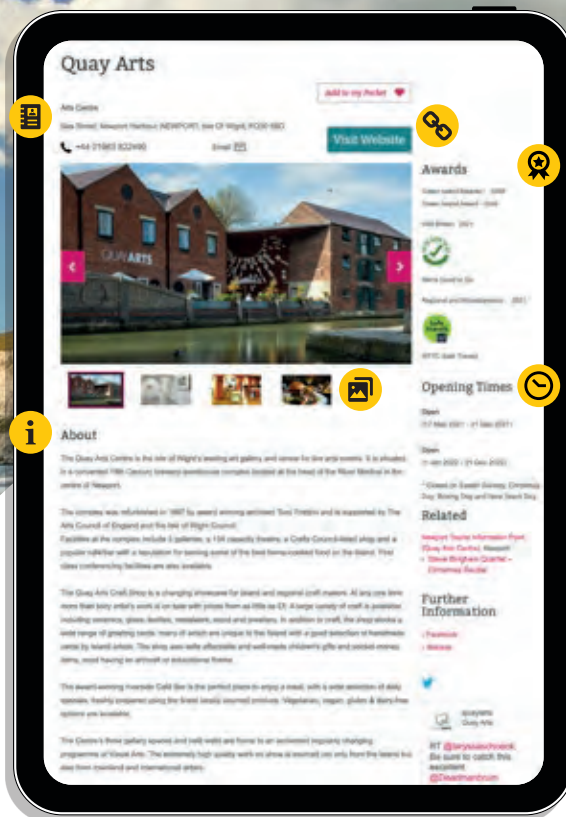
Quay Arts

Add to my Pocket

Arts Centre

Sea Street, Newport Harbour, NEWPORT, Isle Of Wight, PO30 5BD

+44 01983 822490

Email

Visit Website

QUAY ARTS

Awards

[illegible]

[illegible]

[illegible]

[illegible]

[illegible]

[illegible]

Opening Times

Open

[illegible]

Open

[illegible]

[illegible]

Related

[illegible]

Further Information

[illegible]

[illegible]

About

The Quay Arts Centre is the Isle of Wight's leading art gallery and venue for live arts events. It is situated in a converted 19th Century brewery warehouse complex located at the head of the River Medina in the centre of Newport.

The complex was refurbished in 1997 by award winning architect Tony Fretton and is supported by The Arts Council of England and the Isle of Wight Council.

Facilities at the complex include 3 galleries, a 134 capacity theatre, a Crafts Council-listed shop and a popular cafe/bar with a reputation for serving some of the best home-cooked food on the island. First class conferencing facilities are also available.

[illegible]

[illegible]

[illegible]

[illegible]

RT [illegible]

Be sure to catch this excellent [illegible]